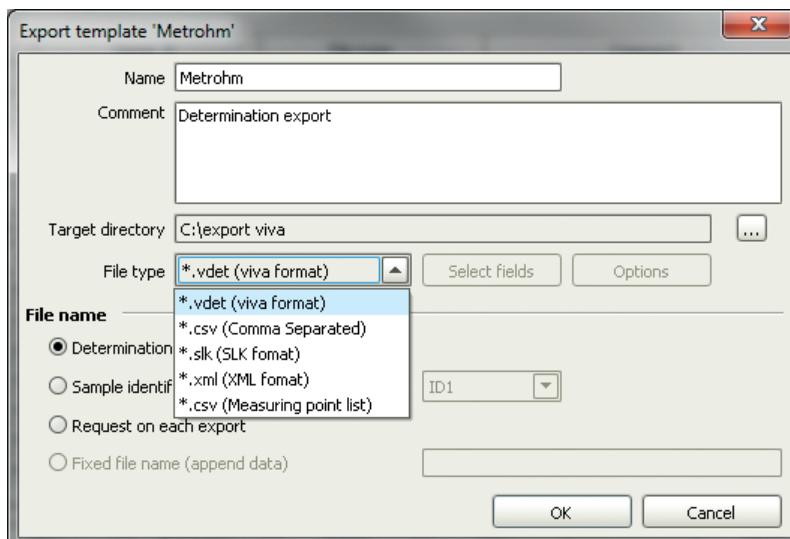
Export template 'Metrohm'

Name Metrohm

Comment Determination export

Target directory C:\export viva ...

File type *.vdet (viva format) Select fields Options

*.vdet (viva format)
*.csv (Comma Separated)
*.slk (SLK fomat)
*.xml (XML fomat)
*.csv (Measuring point list)

File name

Determination

Sample identif

ID1

Request on each export

Fixed file name (append data)

OK Cancel